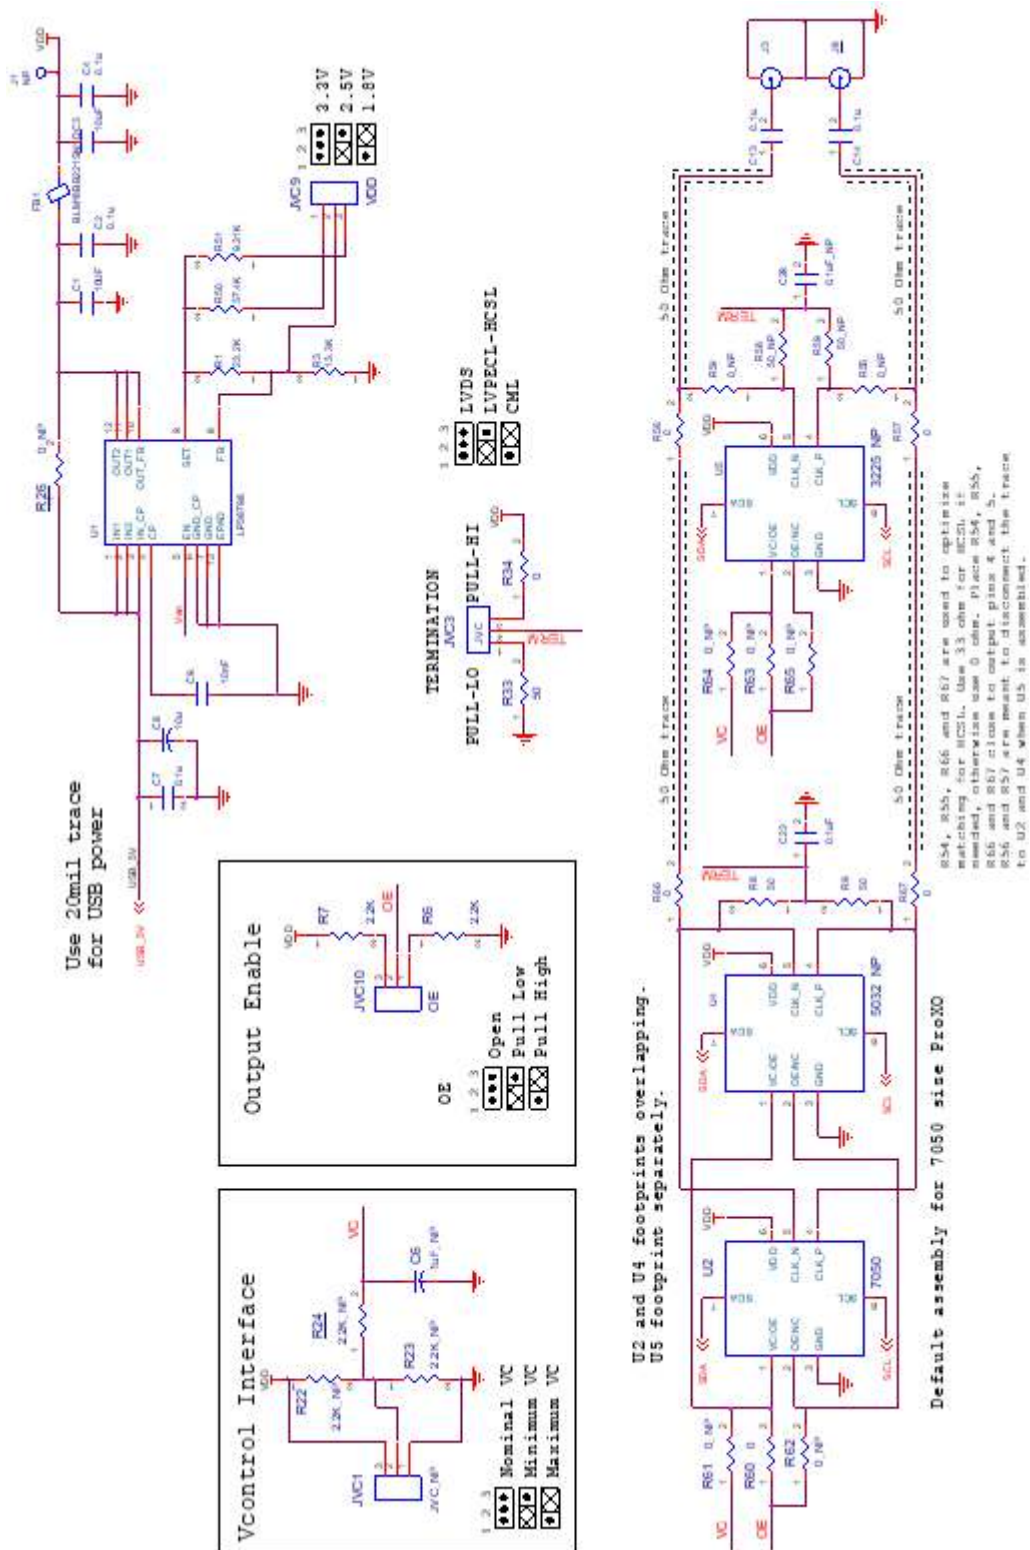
Use 20mil trace for USB power

USB_5V

R26 0_NP

U1
IN1
IN2
IN_CP
CP
EN
GND_CP
GND
EPAD
LP5907
OUT2
OUT1
OUT_FB
SET
FB

C1 10uF
C2 0.1u
FB1 BLM18BB221SN1
C3 10uF
C4 0.1u
J1 NP
VDD

C5 10uF
C6 10u
C7 0.1u

R1 23.2K
R50 57.6K
R51 8.21K
R3 15.3K

JVC9
VDD
1 2 3
3.3V
2.5V
1.8V

TERMINATION
JVC3
PULL-LO PULL-HI
R33 50
R34 0
VDD
TERM
JVC

1 2 3
LVDS
LVPECL-HCSL
CML

Output Enable
VDD
R7 22K
OE
R6 22K
JVC10
OE
OE
1 2 3
Open
Pull Low
Pull High

Vcontrol Interface
VC
VDD
R22 22K_NP
R24 22K_NP
R23 22K_NP
C8 1uF_NP
JVC1
JVC_NP
1 2 3
Nominal VC
Minimum VC
Maximum VC

U2 and U4 footprints overlapping.
U5 footprint separately.

R61 0_NP
R60 0
R62 0_NP
VC
OE

U2
VDD
SDA
VC/OE
OE/NC
GND
CLK_N
CLK_P
SCL
7050

U4
VDD
SDA
VC/OE
OE/NC
GND
CLK_N
CLK_P
SCL
5032 NP

R66 0
R67 0
R8 50
R9 50
C22 0.1uF
TERM

50 Ohm trace
50 Ohm trace

R64 0_NP
R63 0_NP
R65 0_NP
VC
OE

U5
VDD
SDA
VC/OE
OE/NC
GND
CLK_N
CLK_P
SCL
3225 NP

R56 0
R57 0
R54 0_NP
R55 0_NP
R58 50_NP
R59 50_NP
C38 0.1uF_NP
TERM

50 Ohm trace
50 Ohm trace

C13 0.1u
C14 0.1u
J3
J8

Default assembly for 7050 size ProXO

R54, R55, R66 and R67 are used to optimize matching for HCSL. Use 33 ohm for HCSL if needed, otherwise use 0 ohm. Place R54, R55, R66 and R67 close to output pins 4 and 5. R56 and R57 are meant to disconnect the trace to U2 and U4 when U5 is assembled.